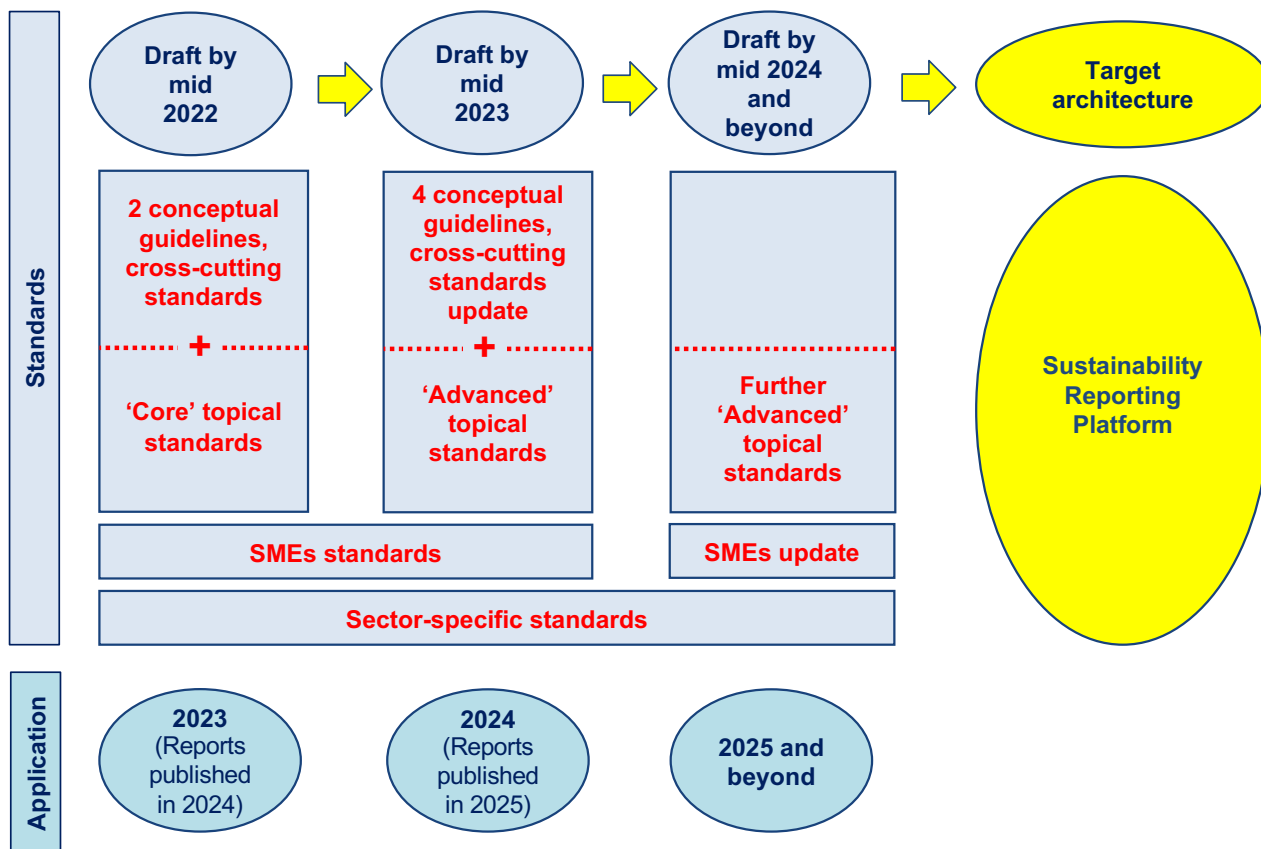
Standards

Draft by mid 2022

Draft by mid 2023

Draft by mid 2024 and beyond

Target architecture

2 conceptual guidelines, cross-cutting standards

+

'Core' topical standards

4 conceptual guidelines, cross-cutting standards update

+

'Advanced' topical standards

Further 'Advanced' topical standards

Sustainability Reporting Platform

SMEs standards

SMEs update

Sector-specific standards

Application

2023 (Reports published in 2024)

2024 (Reports published in 2025)

2025 and beyond